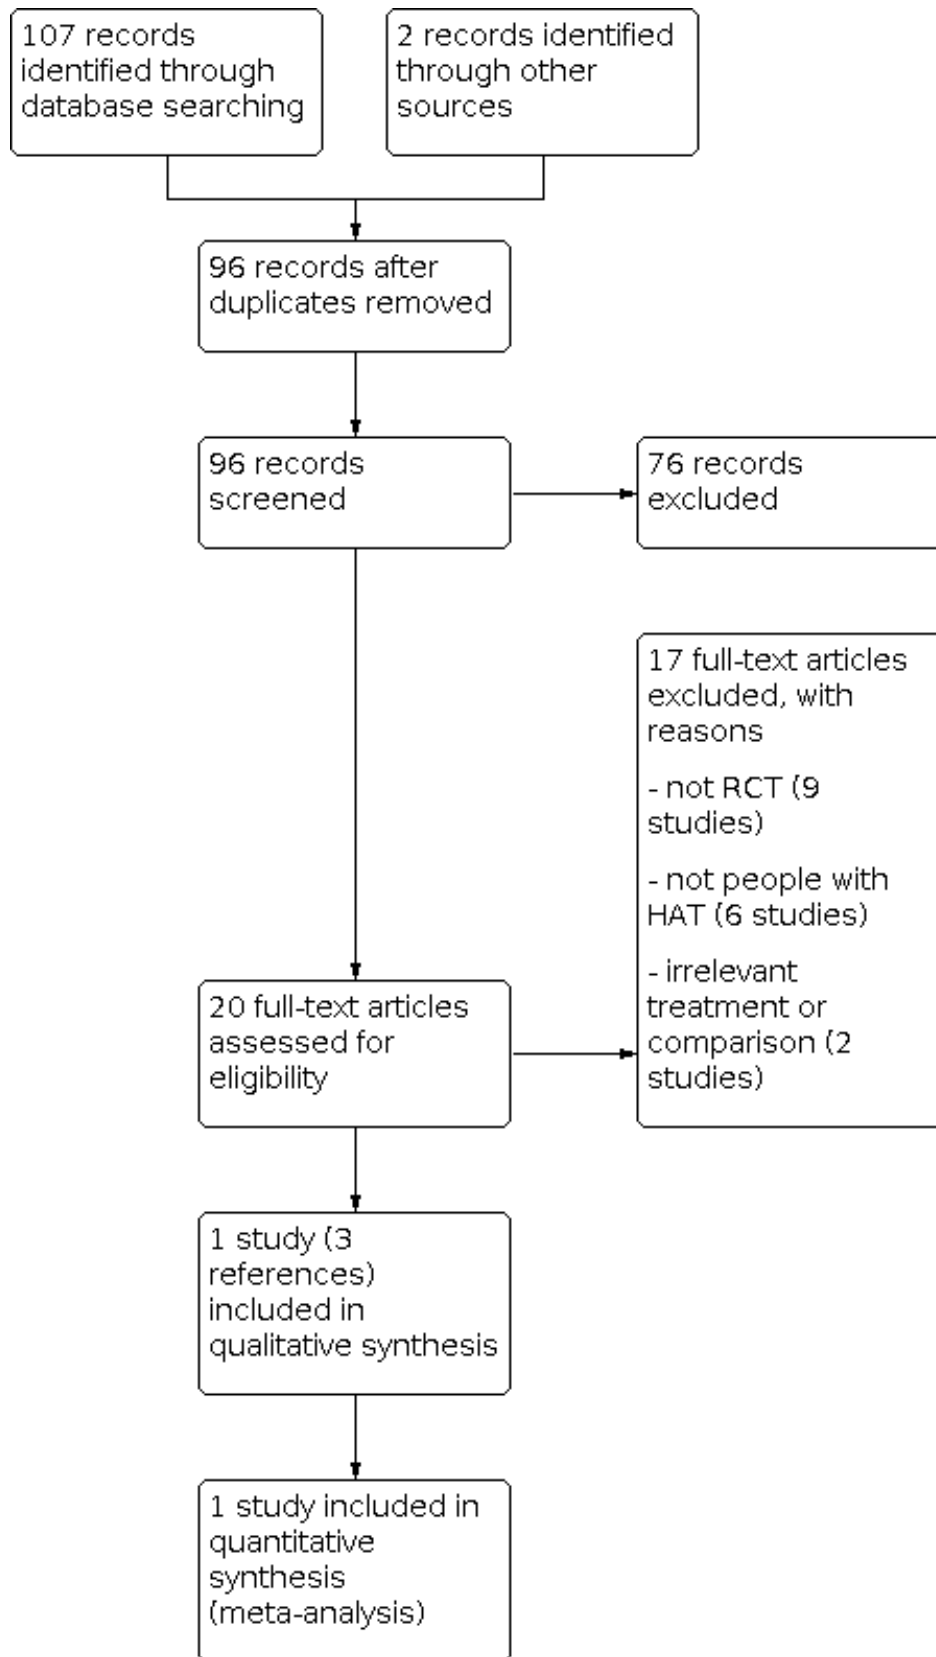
107 records identified through database searching

2 records identified through other sources

96 records after duplicates removed

96 records screened

76 records excluded

17 full-text articles excluded, with reasons

- not RCT (9 studies)

- not people with HAT (6 studies)

- irrelevant treatment or comparison (2 studies)

20 full-text articles assessed for eligibility

1 study (3 references) included in qualitative synthesis

1 study included in quantitative synthesis (meta-analysis)